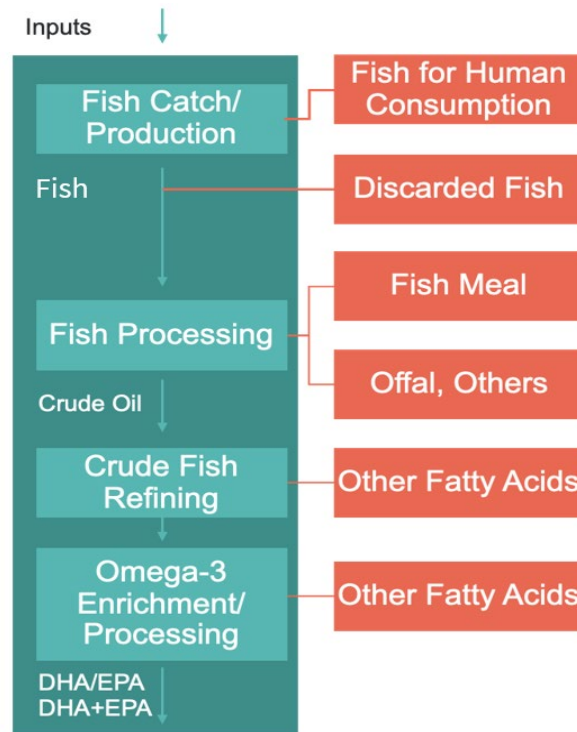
Inputs

Fish Catch/ Production

Fish for Human Consumption

Fish

Discarded Fish

Fish Meal

Fish Processing

Offal, Others

Crude Oil

Crude Fish Refining

Other Fatty Acids

Omega-3 Enrichment/ Processing

Other Fatty Acids

DHA/EPA
DHA+EPA